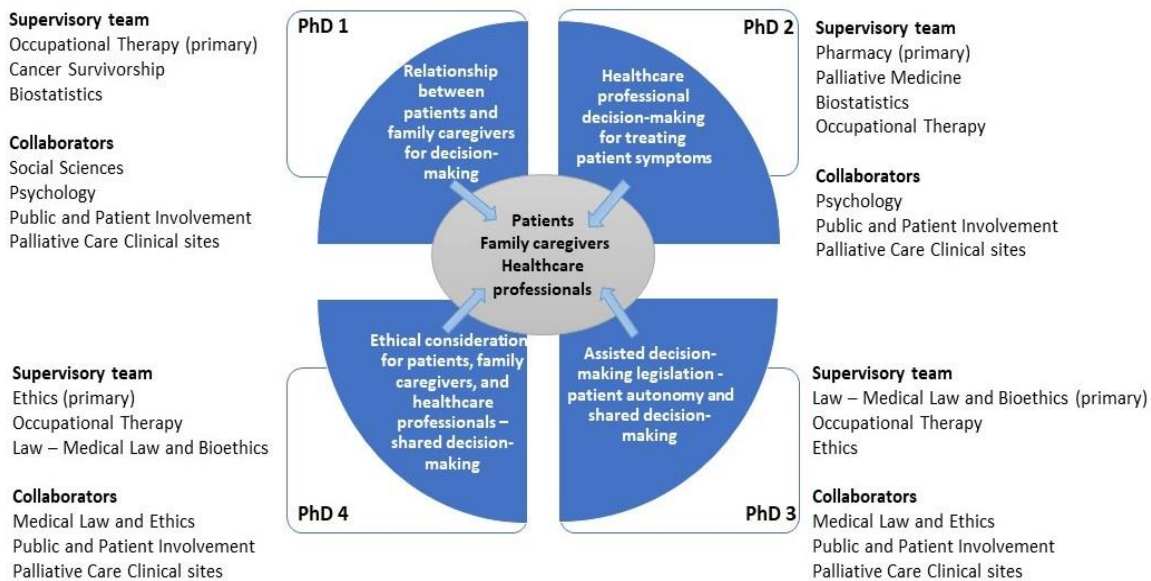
Supervisory team
Occupational Therapy (primary)
Cancer Survivorship
Biostatistics

Collaborators
Social Sciences
Psychology
Public and Patient Involvement
Palliative Care Clinical sites

PhD 1

Relationship between patients and family caregivers for decision-making

PhD 2

Healthcare professional decision-making for treating patient symptoms

Supervisory team
Pharmacy (primary)
Palliative Medicine
Biostatistics
Occupational Therapy

Collaborators
Psychology
Public and Patient Involvement
Palliative Care Clinical sites

Patients
Family caregivers
Healthcare professionals

Supervisory team
Ethics (primary)
Occupational Therapy
Law – Medical Law and Bioethics

Collaborators
Medical Law and Ethics
Public and Patient Involvement
Palliative Care Clinical sites

Ethical consideration for patients, family caregivers, and healthcare professionals – shared decision-making

PhD 4

Assisted decision-making legislation - patient autonomy and shared decision-making

PhD 3

Supervisory team
Law – Medical Law and Bioethics (primary)
Occupational Therapy
Ethics

Collaborators
Medical Law and Ethics
Public and Patient Involvement
Palliative Care Clinical sites